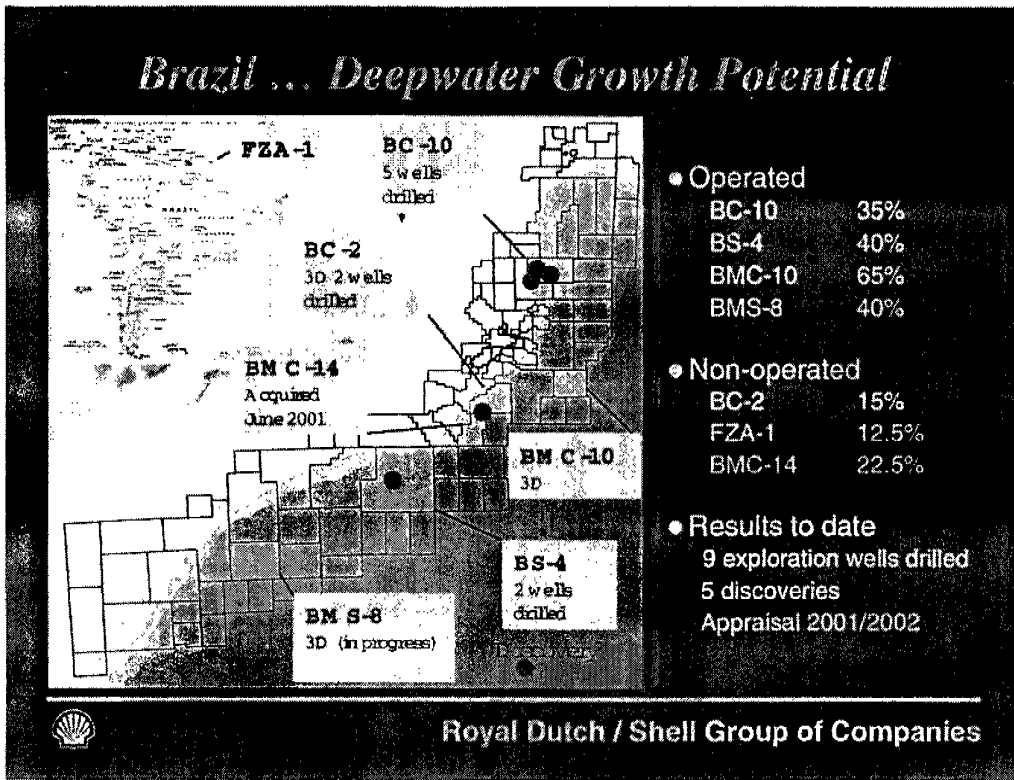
Brazil ... Deepwater Growth Potential

FZA-1

BC-10
5 wells drilled

BC-2
3D 2 wells drilled

BM C-14
Acquired June 2001

BM C-10
3D

BS-4
2 wells drilled

BM S-8
3D (in progress)

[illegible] Discovery

• Operated

| | |
|---|---|
| BC-10 | 35% |
| BS-4 | 40% |
| BMC-10 | 65% |
| BMS-8 | 40% |

• Non-operated

| | |
|---|---|
| BC-2 | 15% |
| FZA-1 | 12.5% |
| BMC-14 | 22.5% |

• Results to date
9 exploration wells drilled
5 discoveries
Appraisal 2001/2002

Royal Dutch / Shell Group of Companies